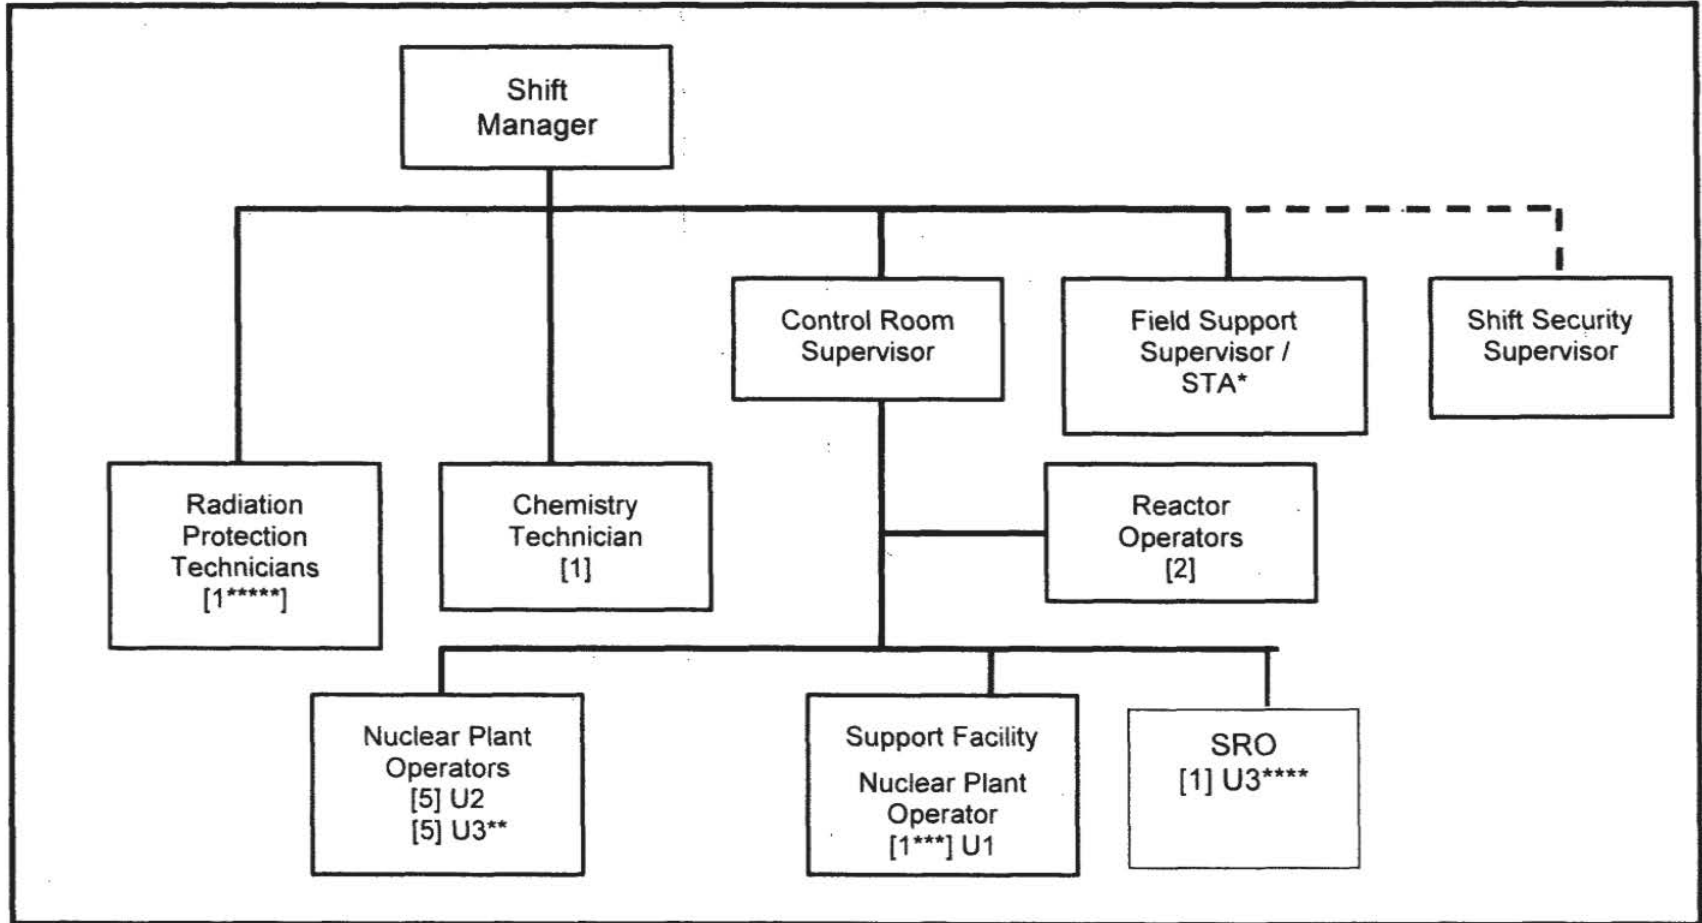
Shift Manager

Control Room Supervisor

Field Support Supervisor / STA*

Shift Security Supervisor

Radiation Protection Technicians [1*****]

Chemistry Technician [1]

Reactor Operators [2]

Nuclear Plant Operators [5] U2 [5] U3**

Support Facility Nuclear Plant Operator [1***] U1

SRO [1] U3****